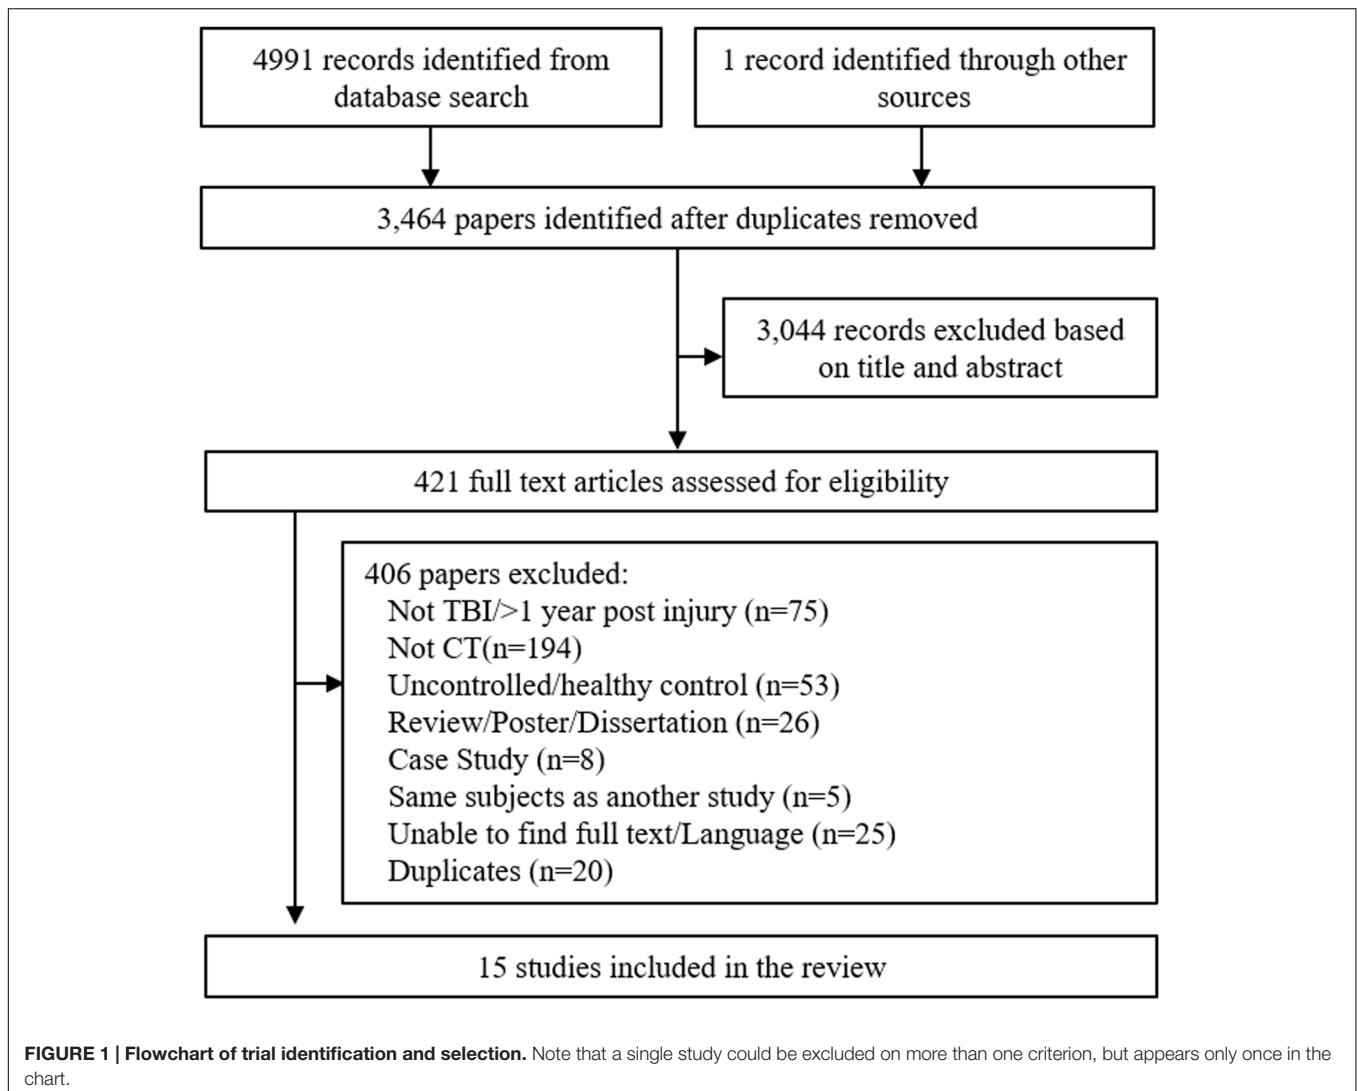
4991 records identified from database search

1 record identified through other sources

3,464 papers identified after duplicates removed

3,044 records excluded based on title and abstract

421 full text articles assessed for eligibility

406 papers excluded:
Not TBI/>1 year post injury (n=75)
Not CT(n=194)
Uncontrolled/healthy control (n=53)
Review/Poster/Dissertation (n=26)
Case Study (n=8)
Same subjects as another study (n=5)
Unable to find full text/Language (n=25)
Duplicates (n=20)

15 studies included in the review

**FIGURE 1 | Flowchart of trial identification and selection.** Note that a single study could be excluded on more than one criterion, but appears only once in the chart.